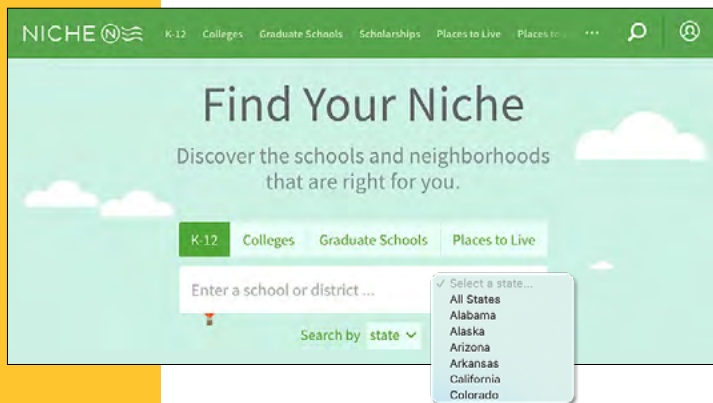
NICHE

K-12 Colleges Graduate Schools Scholarships Places to Live Places to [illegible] ···

Find Your Niche

Discover the schools and neighborhoods that are right for you.

K-12 Colleges Graduate Schools Places to Live

Enter a school or district ...

Search by state

✓ Select a state...
All States
Alabama
Alaska
Arizona
Arkansas
California
Colorado